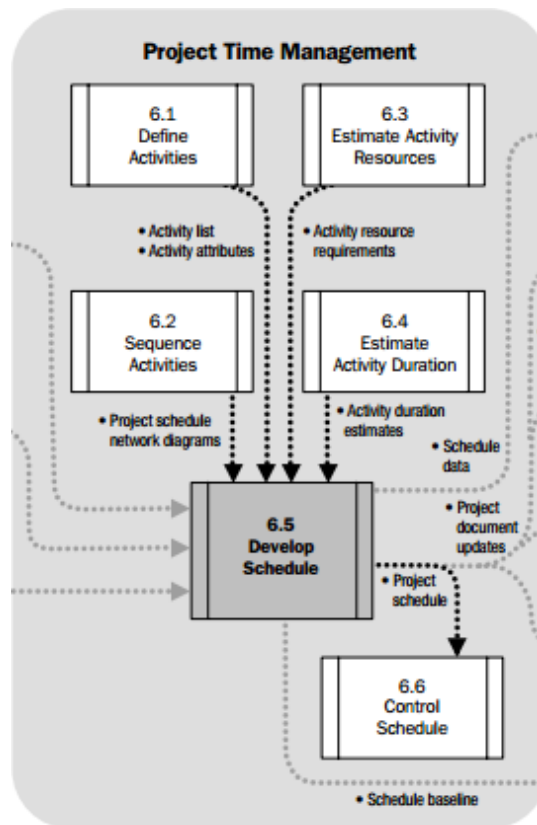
Project Time Management

6.1
Define
Activities

6.3
Estimate Activity
Resources

• Activity list
• Activity attributes

• Activity resource requirements

6.2
Sequence
Activities

6.4
Estimate
Activity Duration

• Project schedule network diagrams

• Activity duration estimates

• Schedule data

6.5
Develop
Schedule

• Project document updates

• Project schedule

6.6
Control
Schedule

• Schedule baseline